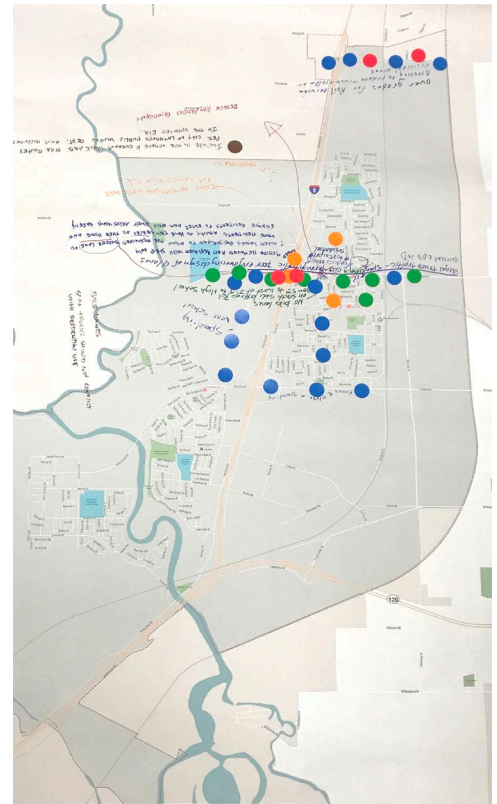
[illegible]

Desire pedestrian crossing

Include in the vision a concept that the City of Lathrop's public works dept. will ultimately be the operator of

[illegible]

Expand Crossings to ensure cars and bikes can safely cross

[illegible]

No bike lanes

Special

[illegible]

Roadway

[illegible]

120

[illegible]